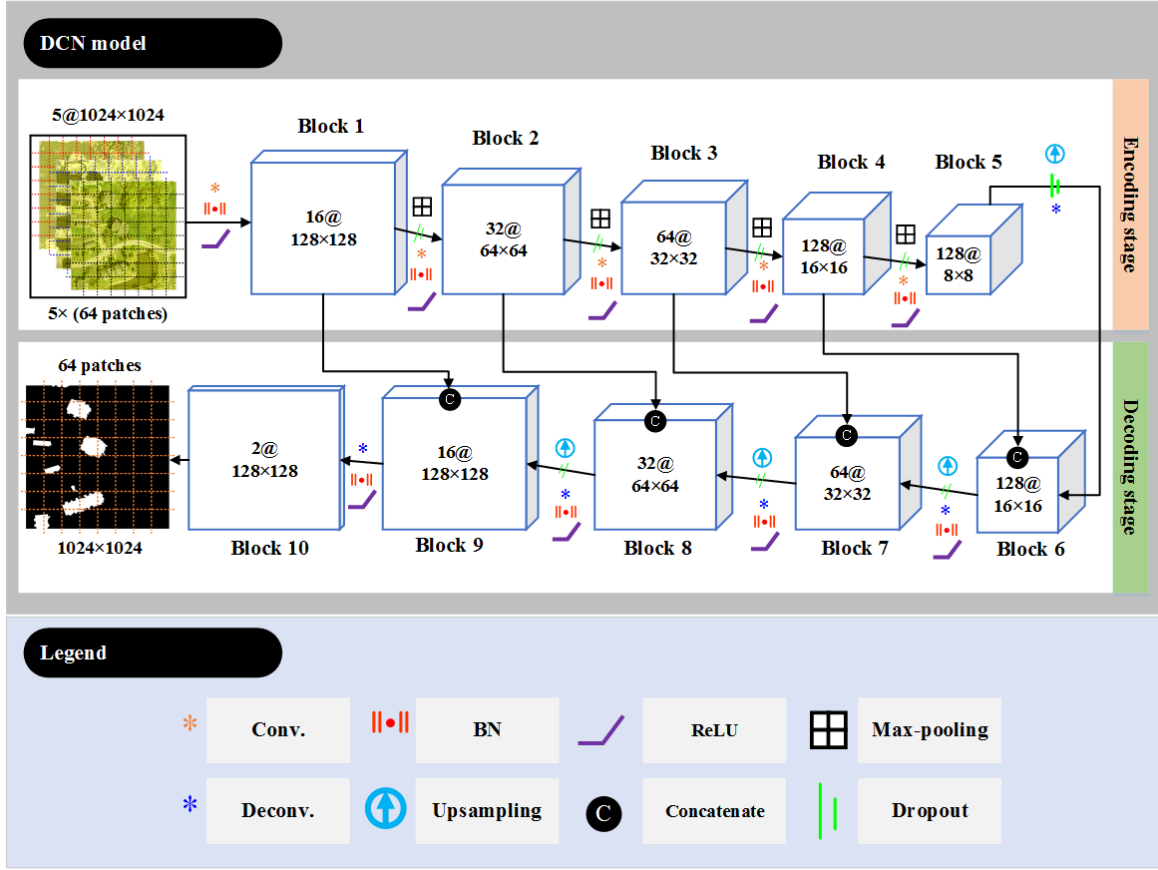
DCN model

Encoding stage

5@1024×1024

5× (64 patches)

Block 1
16@
128×128

Block 2
32@
64×64

Block 3
64@
32×32

Block 4
128@
16×16

Block 5
128@
8×8

Decoding stage

64 patches

1024×1024

Block 10
2@
128×128

Block 9
16@
128×128

Block 8
32@
64×64

Block 7
64@
32×32

Block 6
128@
16×16

Legend

Conv.

BN

ReLU

Max-pooling

Deconv.

Upsampling

Concatenate

Dropout